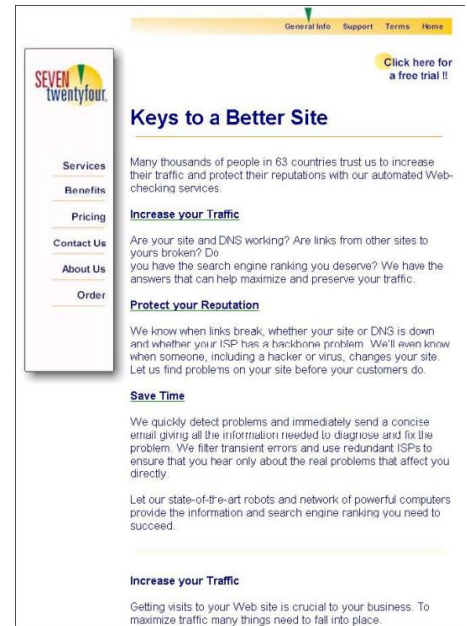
General Info Support Terms Home

Click here for a free trial !!

SEVEN twentyfour

Services
Benefits
Pricing
Contact Us
About Us
Order

Keys to a Better Site

Many thousands of people in 63 countries trust us to increase their traffic and protect their reputations with our automated Web-checking services.

Increase your Traffic

Are your site and DNS working? Are links from other sites to yours broken? Do
you have the search engine ranking you deserve? We have the answers that can help maximize and preserve your traffic.

Protect your Reputation

We know when links break, whether your site or DNS is down and whether your ISP has a backbone problem. We'll even know when someone, including a hacker or virus, changes your site. Let us find problems on your site before your customers do.

Save Time

We quickly detect problems and immediately send a concise email giving all the information needed to diagnose and fix the problem. We filter transient errors and use redundant ISPs to ensure that you hear only about the real problems that affect you directly.

Let our state-of-the-art robots and network of powerful computers provide the information and search engine ranking you need to succeed.

Increase your Traffic

Getting visits to your Web site is crucial to your business. To maximize traffic many things need to fall into place.